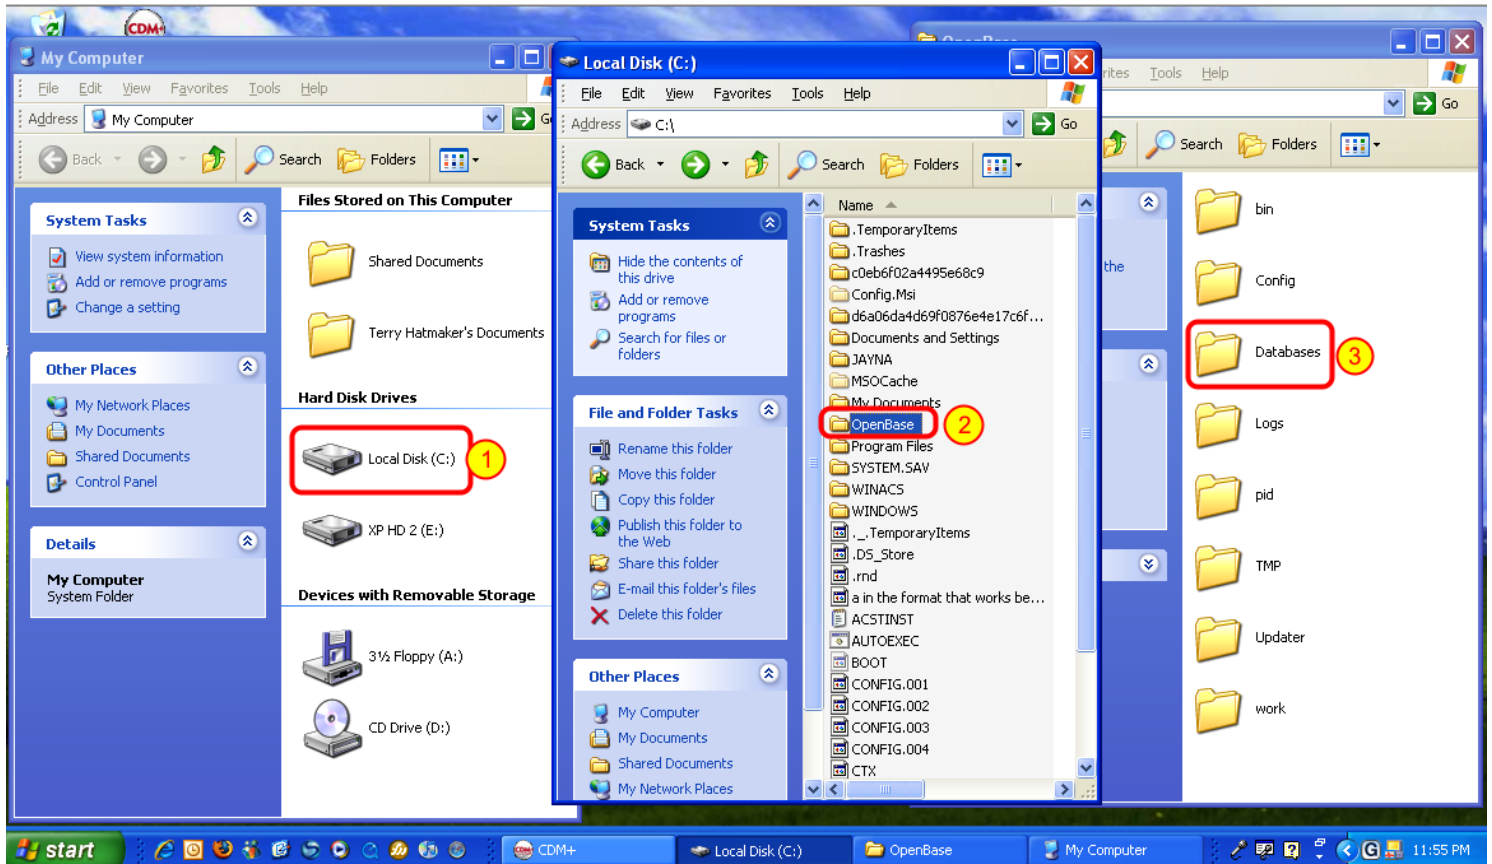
CDM+

My Computer

File Edit View Favorites Tools Help

Address My Computer Go

Back Search Folders

System Tasks

View system information
Add or remove programs
Change a setting

Other Places

My Network Places
My Documents
Shared Documents
Control Panel

Details

My Computer
System Folder

Files Stored on This Computer

Shared Documents

Terry Hatmaker's Documents

Hard Disk Drives

Local Disk (C:)

1

XP HD 2 (E:)

Devices with Removable Storage

3½ Floppy (A:)

CD Drive (D:)

Local Disk (C:)

File Edit View Favorites Tools Help

Address C:\ Go

Back Search Folders

System Tasks

Hide the contents of this drive
Add or remove programs
Search for files or folders

File and Folder Tasks

Rename this folder
Move this folder
Copy this folder
Publish this folder to the Web
Share this folder
E-mail this folder's files
Delete this folder

Other Places

My Computer
My Documents
Shared Documents
My Network Places

Name

.TemporaryItems
.Trashes
c0eb6f02a4495e68c9
Config.Msi
d6a06da4d69f0876e4e17c6f...
Documents and Settings
JAYNA
MSOCache
My Documents
OpenBase
2
Program Files
SYSTEM.SAV
WINACS
WINDOWS
._.TemporaryItems
.DS_Store
.rnd
a in the format that works be...
ACSTINST
AUTOEXEC
BOOT
CONFIG.001
CONFIG.002
CONFIG.003
CONFIG.004
CTX

ites Tools Help

Go

Search Folders

the

bin
Config
Databases
3
Logs
pid
TMP
Updater
work

start CDM+ Local Disk (C:) OpenBase My Computer 11:55 PM